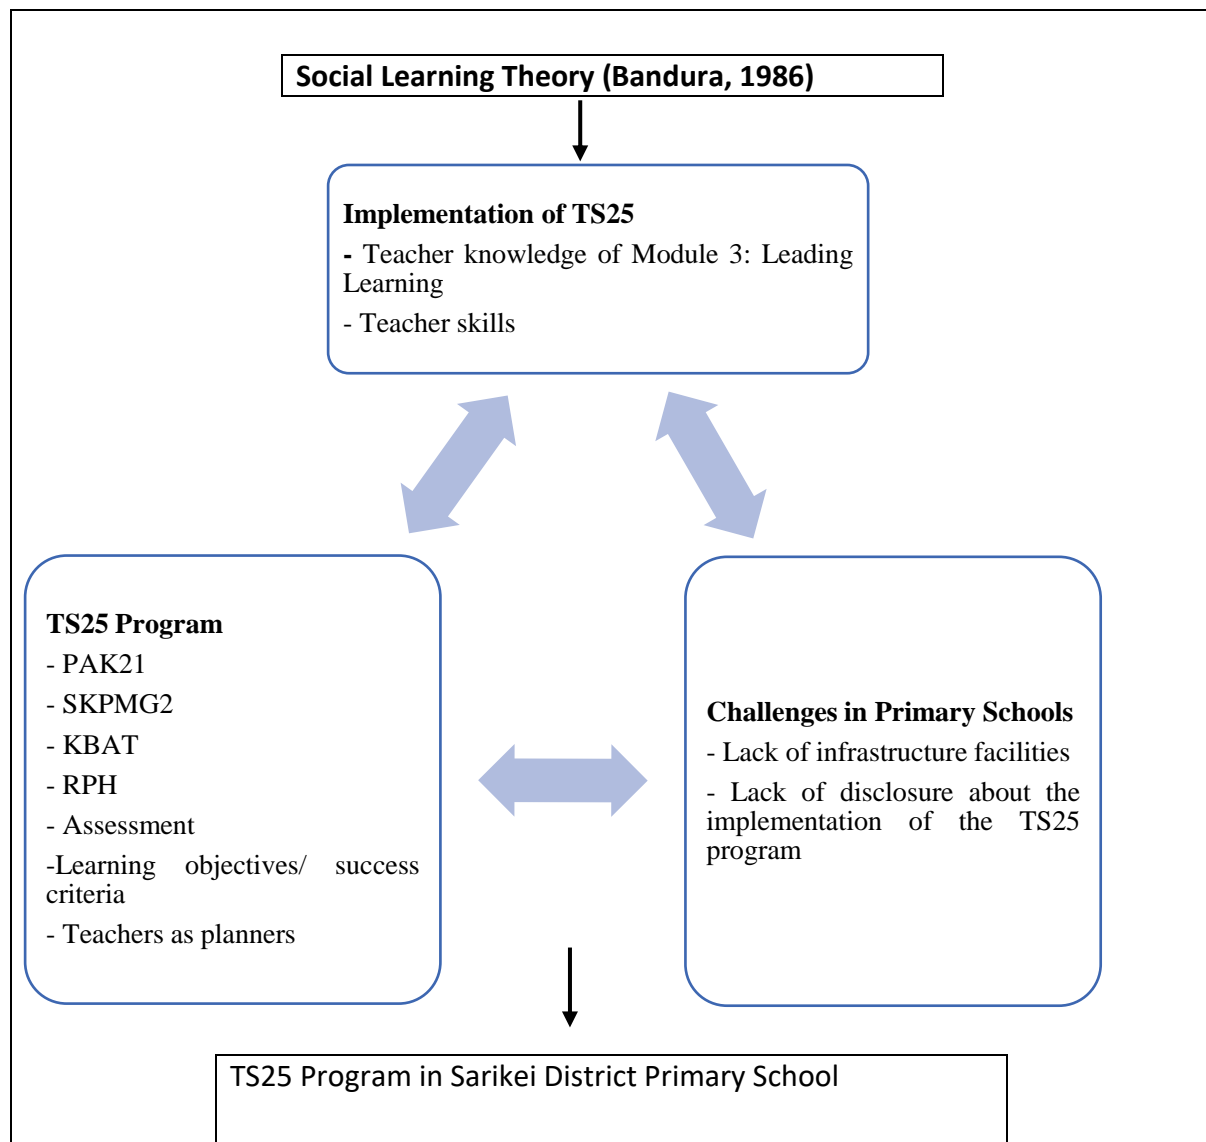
Social Learning Theory (Bandura, 1986)

Implementation of TS25

- Teacher knowledge of Module 3: Leading Learning

- Teacher skills

TS25 Program

- PAK21

- SKPMG2

- KBAT

- RPH

- Assessment

-Learning objectives/ success criteria

- Teachers as planners

Challenges in Primary Schools

- Lack of infrastructure facilities

- Lack of disclosure about the implementation of the TS25 program

TS25 Program in Sarikei District Primary School